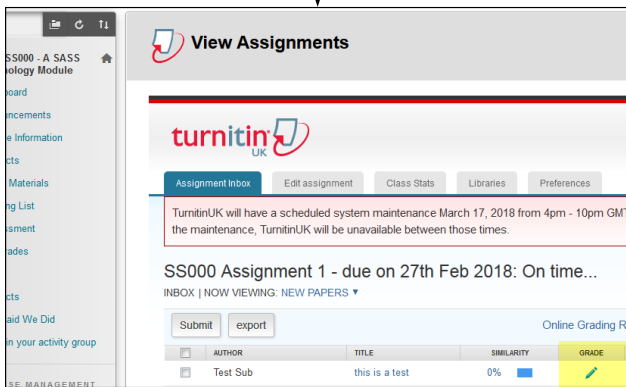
SS000 - A SASS
nology Module

board
ncements
e Information
cts
Materials
ng List
ssment
rades

cts
aid We Did
in your activity group

SE MANAGEMENT

View Assignments

turnitin UK

Assignment Inbox | Edit assignment | Class Stats | Libraries | Preferences

TurnitinUK will have a scheduled system maintenance March 17, 2018 from 4pm - 10pm GMT the maintenance, TurnitinUK will be unavailable between those times.

SS000 Assignment 1 - due on 27th Feb 2018: On time...

INBOX | NOW VIEWING: NEW PAPERS ▾

Submit | export

Online Grading R

| | AUTHOR | TITLE | SIMILARITY | GRADE |
|---|---|---|---|---|
| | Test Sub | this is a test | 0% | |